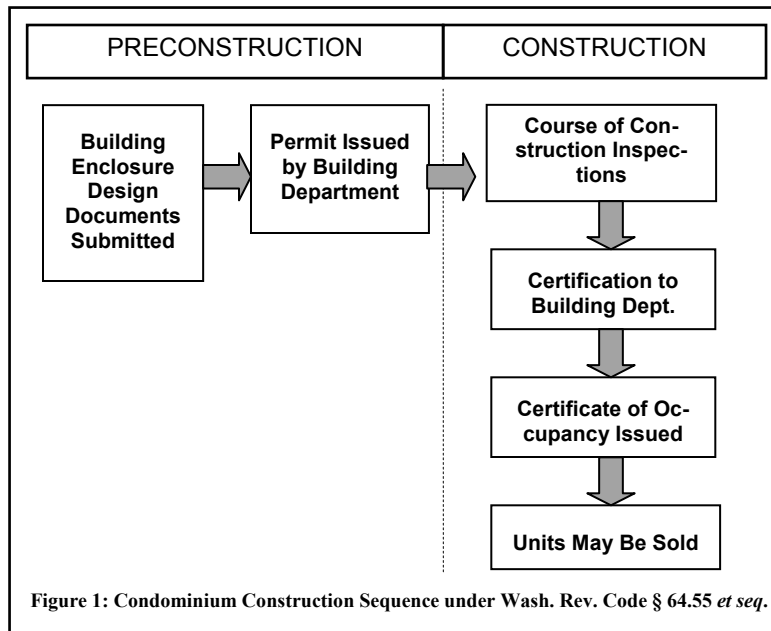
PRECONSTRUCTION

CONSTRUCTION

Building Enclosure Design Documents Submitted

Permit Issued by Building Department

Course of Construction Inspections

Certification to Building Dept.

Certificate of Occupancy Issued

Units May Be Sold

Figure 1: Condominium Construction Sequence under Wash. Rev. Code § 64.55 *et seq*.